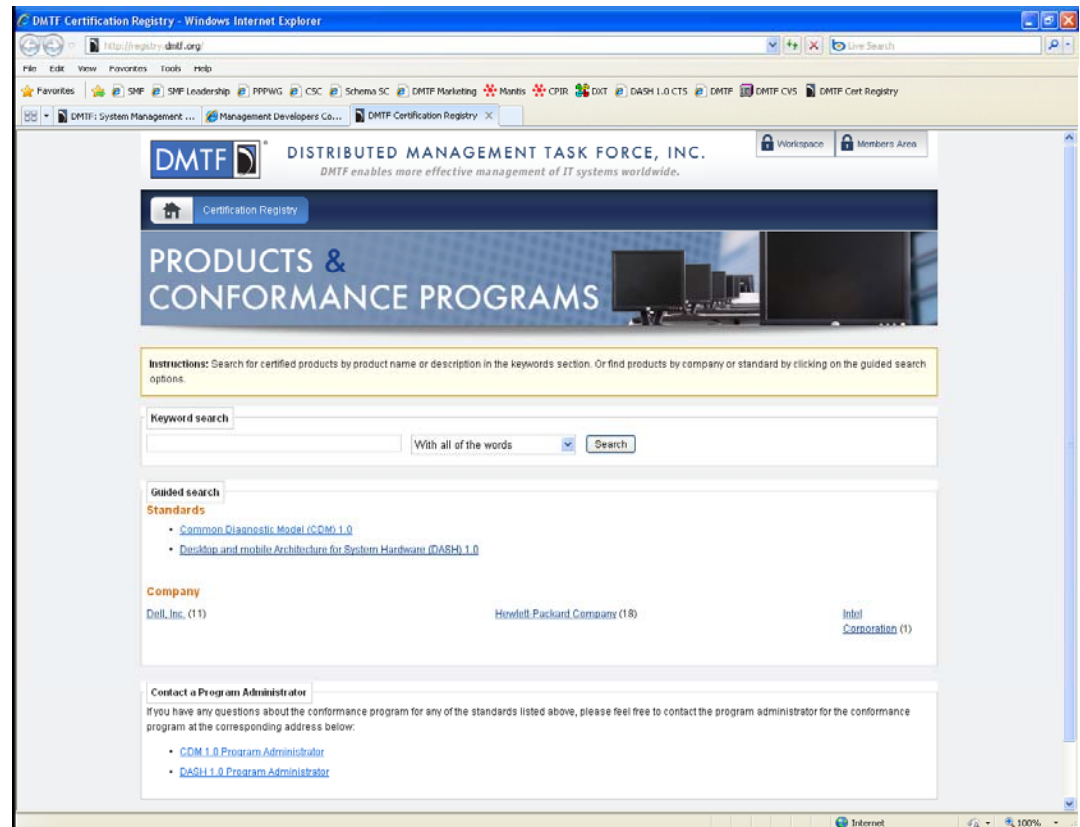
DMTF Certification Registry - Windows Internet Explorer

http://registry.dmtf.org/

Live Search

File Edit View Favorites Tools Help

Favorites SMF SMF Leadership PPPWG CSC Schema SC DMTF Marketing Mantis CPIR DXT DASH 1.0 CTS DMTF DMTF CVS DMTF Cert Registry

DMTF: System Management ... Management Developers Co... DMTF Certification Registry

DMTF

DISTRIBUTED MANAGEMENT TASK FORCE, INC.

DMTF enables more effective management of IT systems worldwide.

Workspace Members Area

Certification Registry

PRODUCTS & CONFORMANCE PROGRAMS

**Instructions:** Search for certified products by product name or description in the keywords section. Or find products by company or standard by clicking on the guided search options.

Keyword search

With all of the words Search

Guided search

Standards

• Common Diagnostic Model (CDM) 1.0
• Desktop and mobile Architecture for System Hardware (DASH) 1.0

Company

Dell, Inc. (11)

Hewlett Packard Company (18)

Intel Corporation (1)

Contact a Program Administrator

If you have any questions about the conformance program for any of the standards listed above, please feel free to contact the program administrator for the conformance program at the corresponding address below:

• CDM 1.0 Program Administrator
• DASH 1.0 Program Administrator

Internet 100%